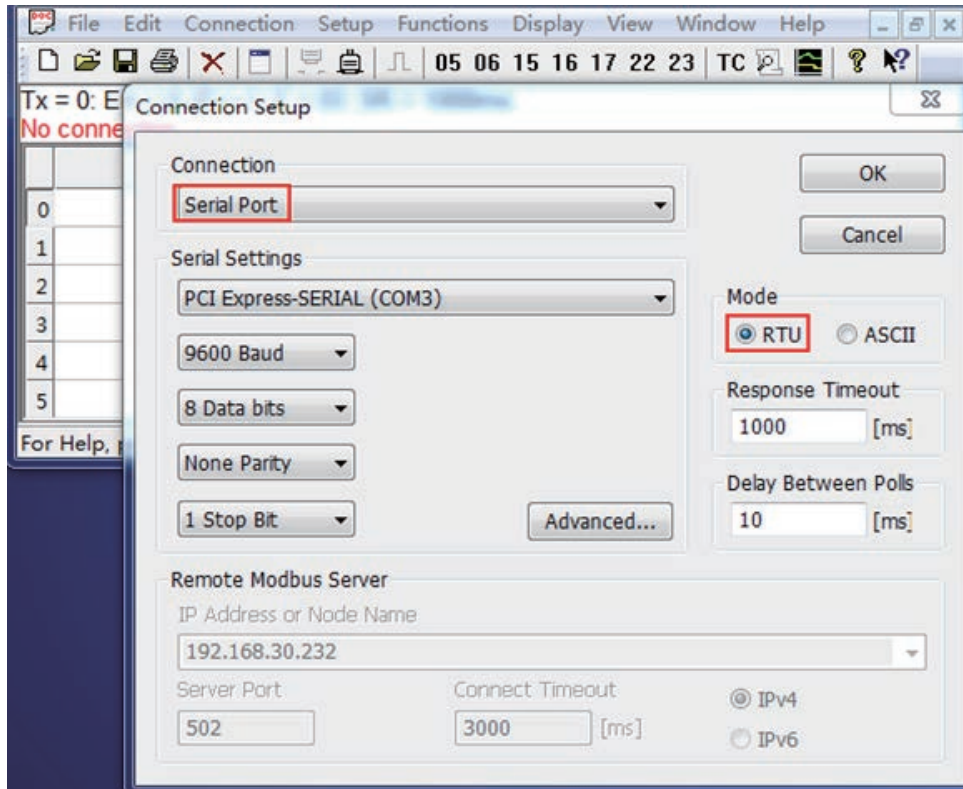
File Edit Connection Setup Functions Display View Window Help

05 06 15 16 17 22 23 TC

Tx = 0: E
No conne

0
1
2
3
4
5

For Help,

Connection Setup

Connection
Serial Port

Serial Settings
PCI Express-SERIAL (COM3)
9600 Baud
8 Data bits
None Parity
1 Stop Bit
Advanced...

OK
Cancel

Mode
RTU ASCII

Response Timeout
1000 [ms]

Delay Between Polls
10 [ms]

Remote Modbus Server
IP Address or Node Name
192.168.30.232
Server Port
502
Connect Timeout
3000 [ms]
IPv4
IPv6